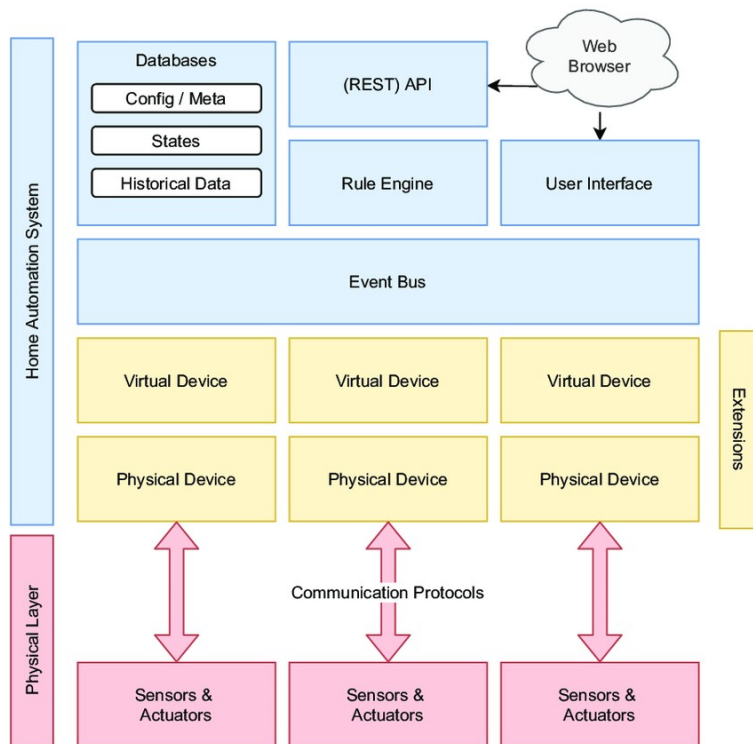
Home Automation System

Databases

Config / Meta

States

Historical Data

(REST) API

Web Browser

Rule Engine

User Interface

Event Bus

Virtual Device

Virtual Device

Virtual Device

Physical Device

Physical Device

Physical Device

Extensions

Physical Layer

Communication Protocols

Sensors & Actuators

Sensors & Actuators

Sensors & Actuators